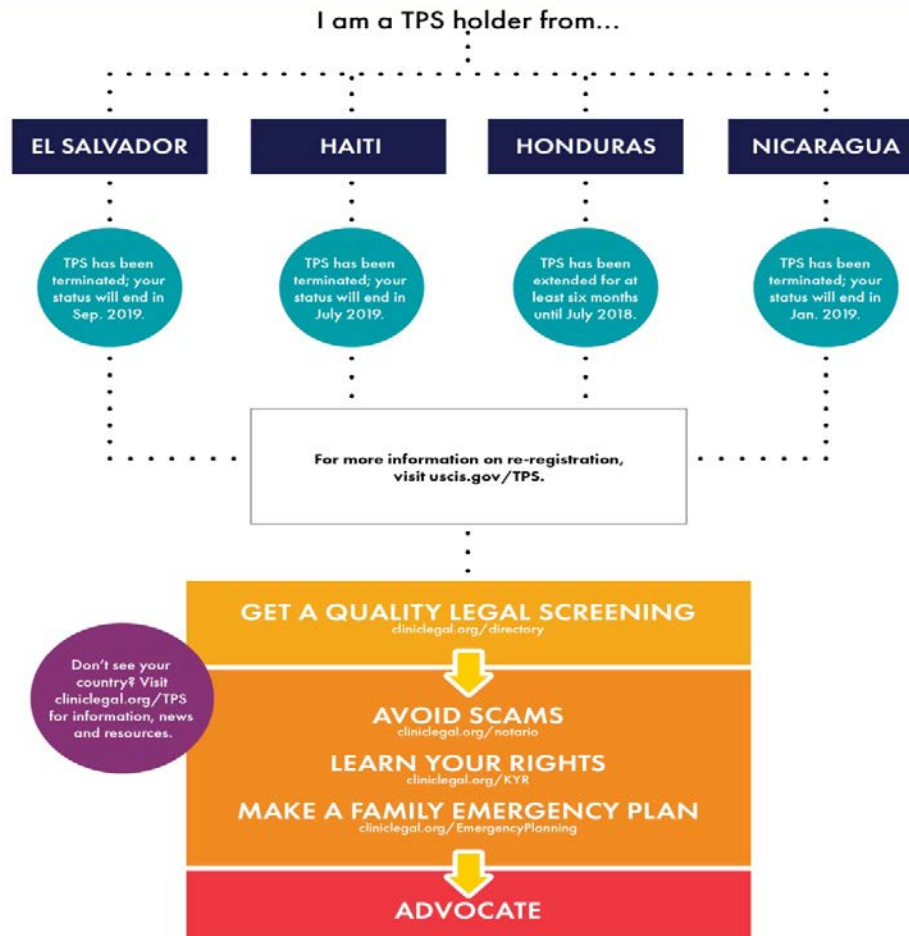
I am a TPS holder from...

EL SALVADOR

HAITI

HONDURAS

NICARAGUA

TPS has been terminated; your status will end in Sep. 2019.

TPS has been terminated; your status will end in July 2019.

TPS has been extended for at least six months until July 2018.

TPS has been terminated; your status will end in Jan. 2019.

For more information on re-registration, visit uscis.gov/TPS.

Don't see your country? Visit cliniclegal.org/TPS for information, news and resources.

GET A QUALITY LEGAL SCREENING
cliniclegal.org/directory

AVOID SCAMS
cliniclegal.org/notario

LEARN YOUR RIGHTS
cliniclegal.org/KYR

MAKE A FAMILY EMERGENCY PLAN
cliniclegal.org/EmergencyPlanning

ADVOCATE